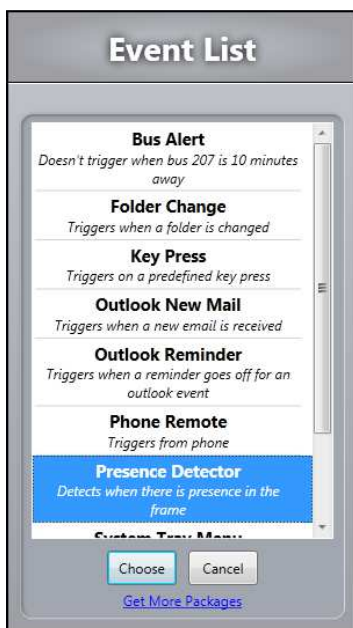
Event List

Bus Alert
Doesn't trigger when bus 207 is 10 minutes away

Folder Change
Triggers when a folder is changed

Key Press
Triggers on a predefined key press

Outlook New Mail
Triggers when a new email is received

Outlook Reminder
Triggers when a reminder goes off for an outlook event

Phone Remote
Triggers from phone

Presence Detector
Detects when there is presence in the frame

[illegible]

Choose
Cancel

Get More Packages